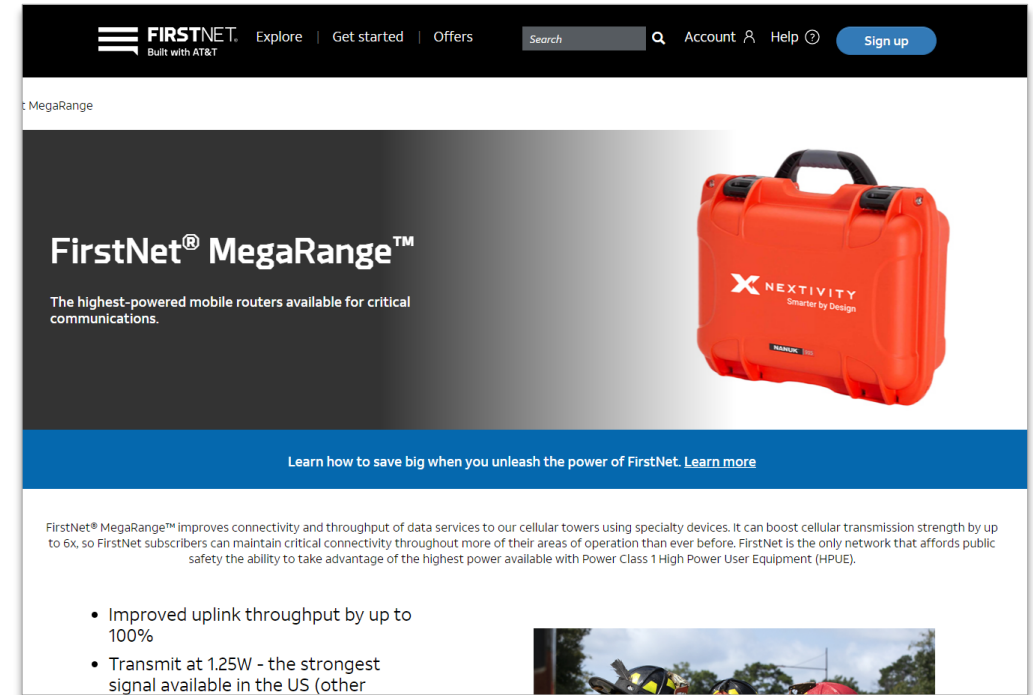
FIRSTNET.
Built with AT&T

Explore | Get started | Offers

Search

Account Help

Sign up

t MegaRange

FirstNet® MegaRange™

The highest-powered mobile routers available for critical communications.

NEXTIVITY
Smarter by Design

NANUK

Learn how to save big when you unleash the power of FirstNet. Learn more

FirstNet® MegaRange™ improves connectivity and throughput of data services to our cellular towers using specialty devices. It can boost cellular transmission strength by up to 6x, so FirstNet subscribers can maintain critical connectivity throughout more of their areas of operation than ever before. FirstNet is the only network that affords public safety the ability to take advantage of the highest power available with Power Class 1 High Power User Equipment (HPUE).

- Improved uplink throughput by up to 100%
- Transmit at 1.25W - the strongest signal available in the US (other